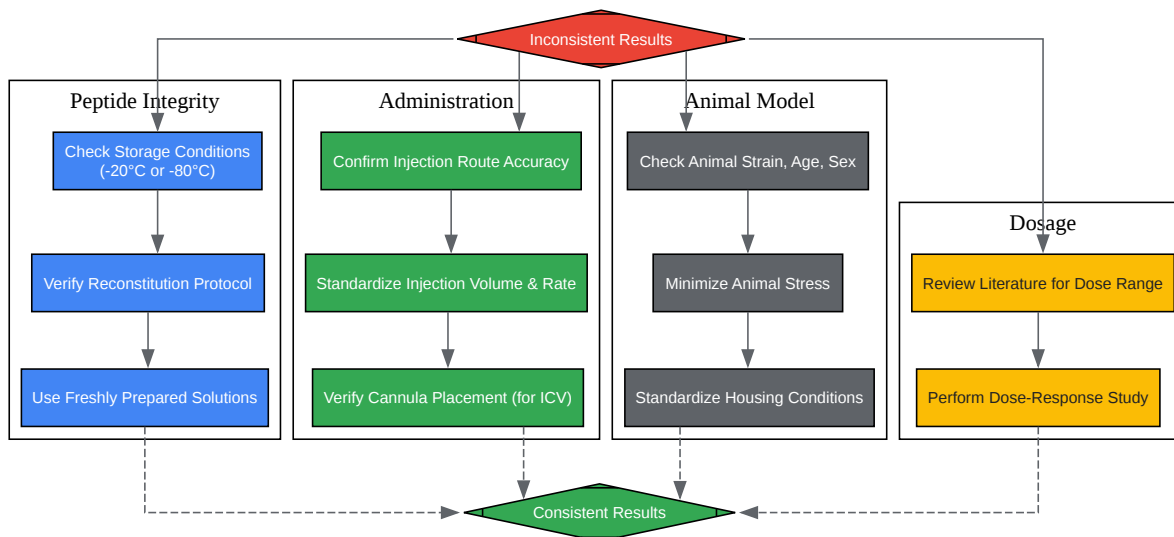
Inconsistent Results

Peptide Integrity

Check Storage Conditions (-20°C or -80°C)

Verify Reconstitution Protocol

Use Freshly Prepared Solutions

Administration

Confirm Injection Route Accuracy

Standardize Injection Volume & Rate

Verify Cannula Placement (for ICV)

Animal Model

Check Animal Strain, Age, Sex

Minimize Animal Stress

Standardize Housing Conditions

Dosage

Review Literature for Dose Range

Perform Dose-Response Study

Consistent Results